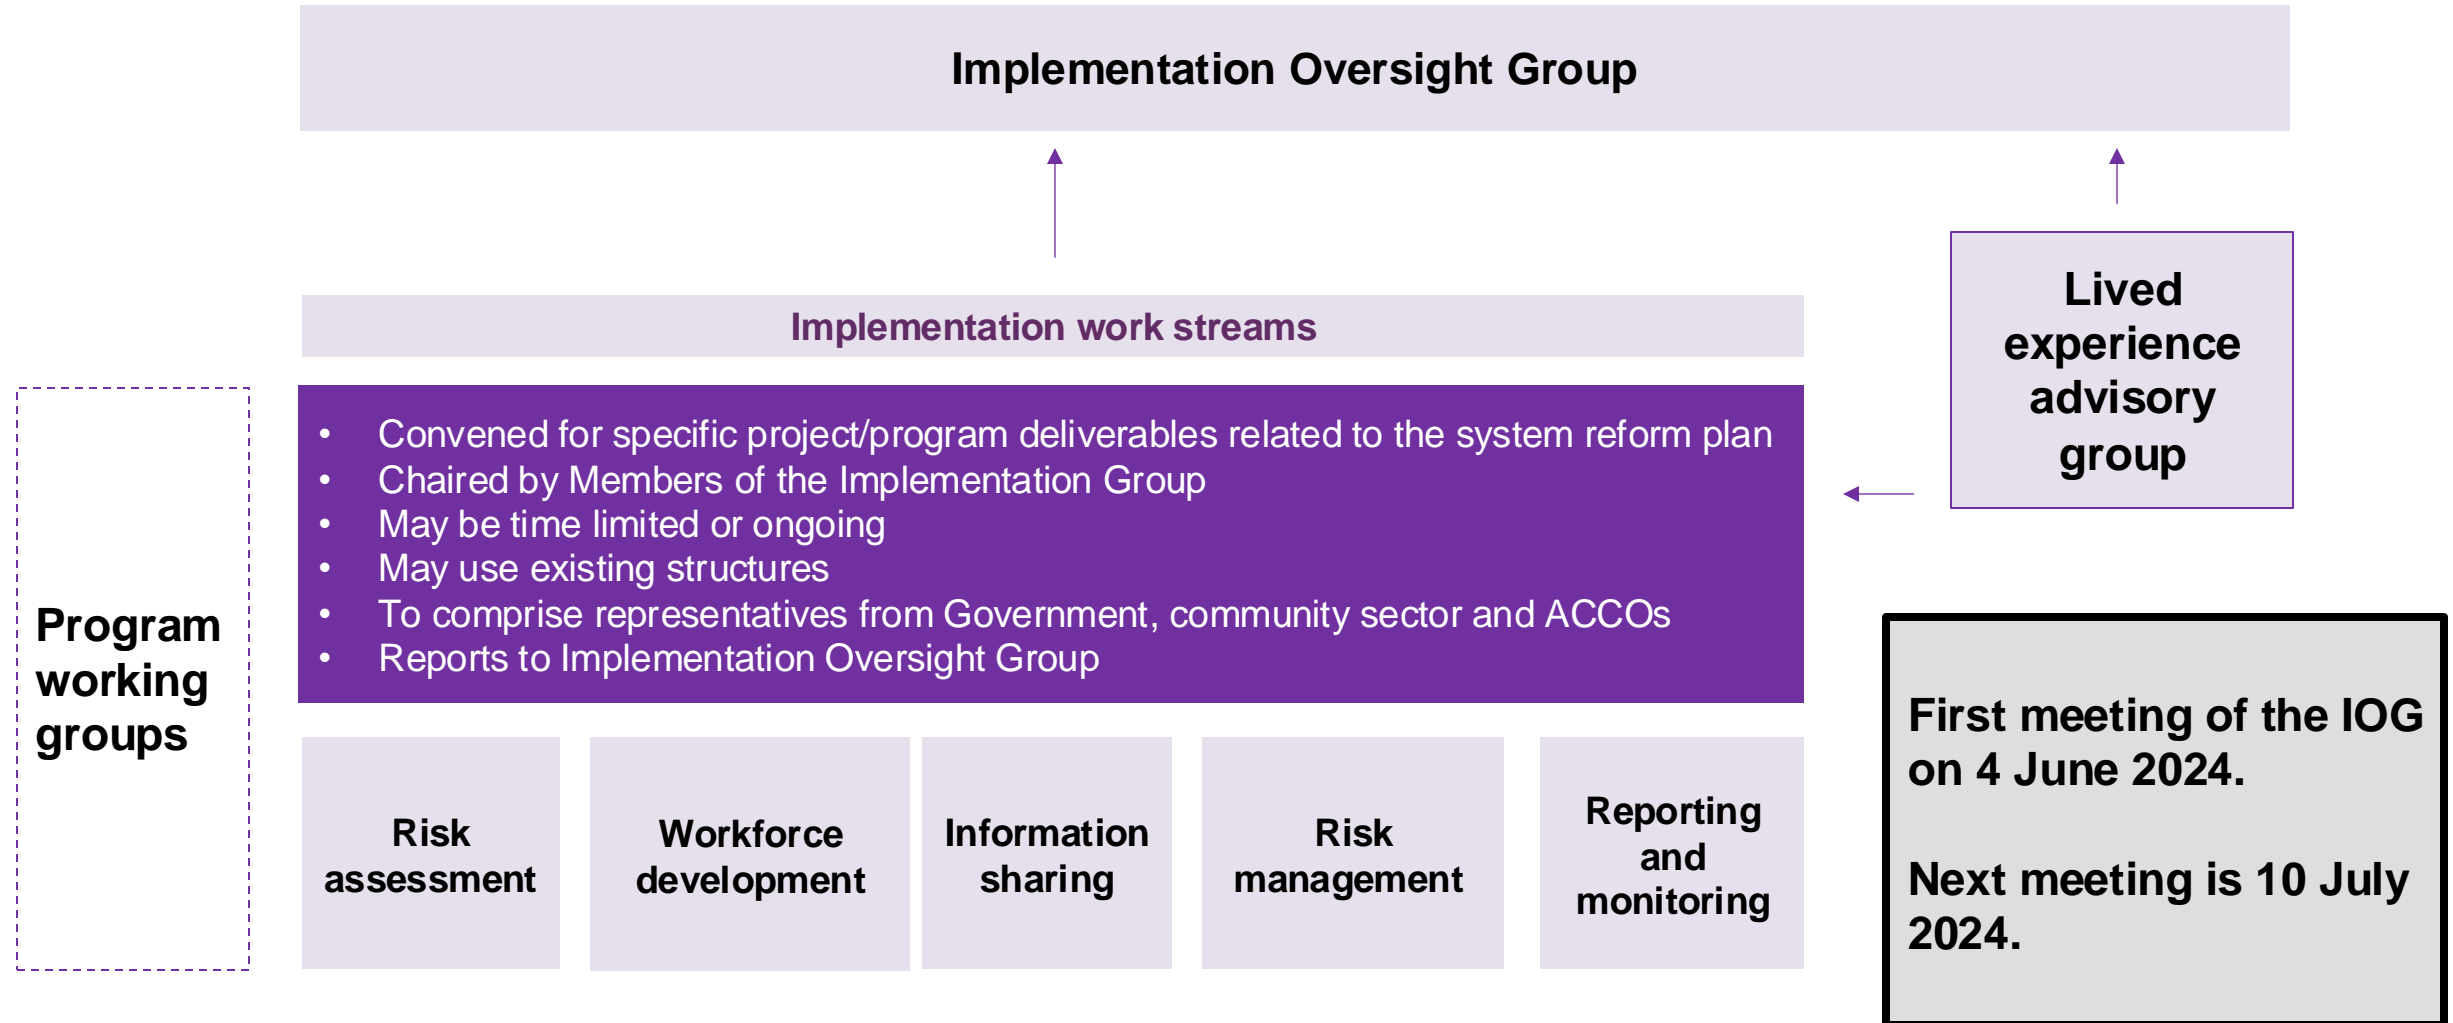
Implementation Oversight Group

Lived experience advisory group

Implementation work streams

- Convened for specific project/program deliverables related to the system reform plan
- Chaired by Members of the Implementation Group
- May be time limited or ongoing
- May use existing structures
- To comprise representatives from Government, community sector and ACCOs
- Reports to Implementation Oversight Group

Program working groups

Risk assessment

Workforce development

Information sharing

Risk management

Reporting and monitoring

First meeting of the IOG on 4 June 2024.

Next meeting is 10 July 2024.